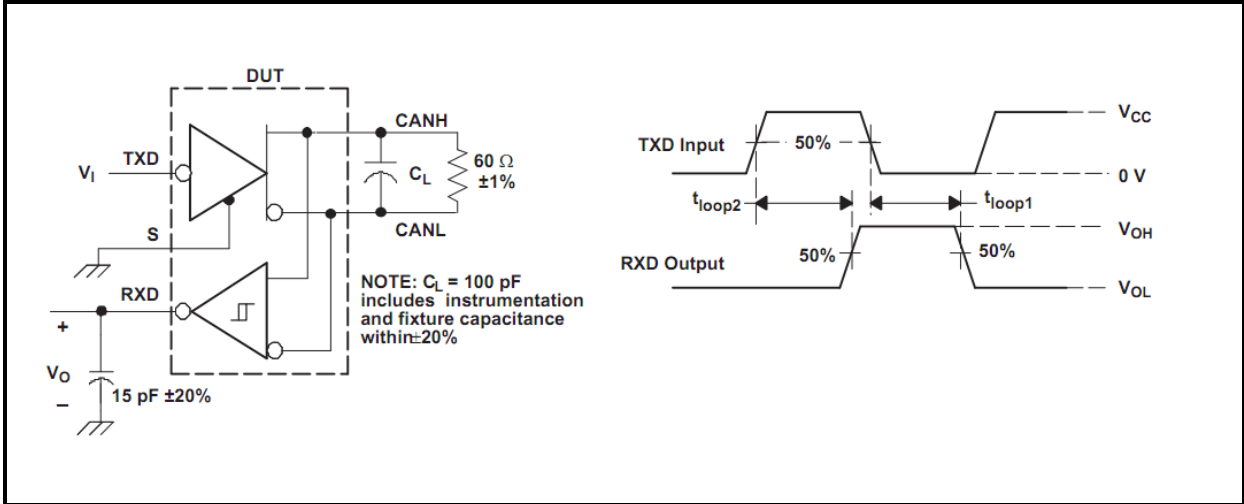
DUT

CANH

$V_I$ TXD

$C_L$

60 Ω
±1%

S

CANL

RXD

+

NOTE: $C_L$ = 100 pF includes instrumentation and fixture capacitance within±20%

$V_O$

–

15 pF ±20%

TXD Input

50%

$V_{CC}$

0 V

$t_{loop2}$

$t_{loop1}$

$V_{OH}$

50%

50%

RXD Output

$V_{OL}$